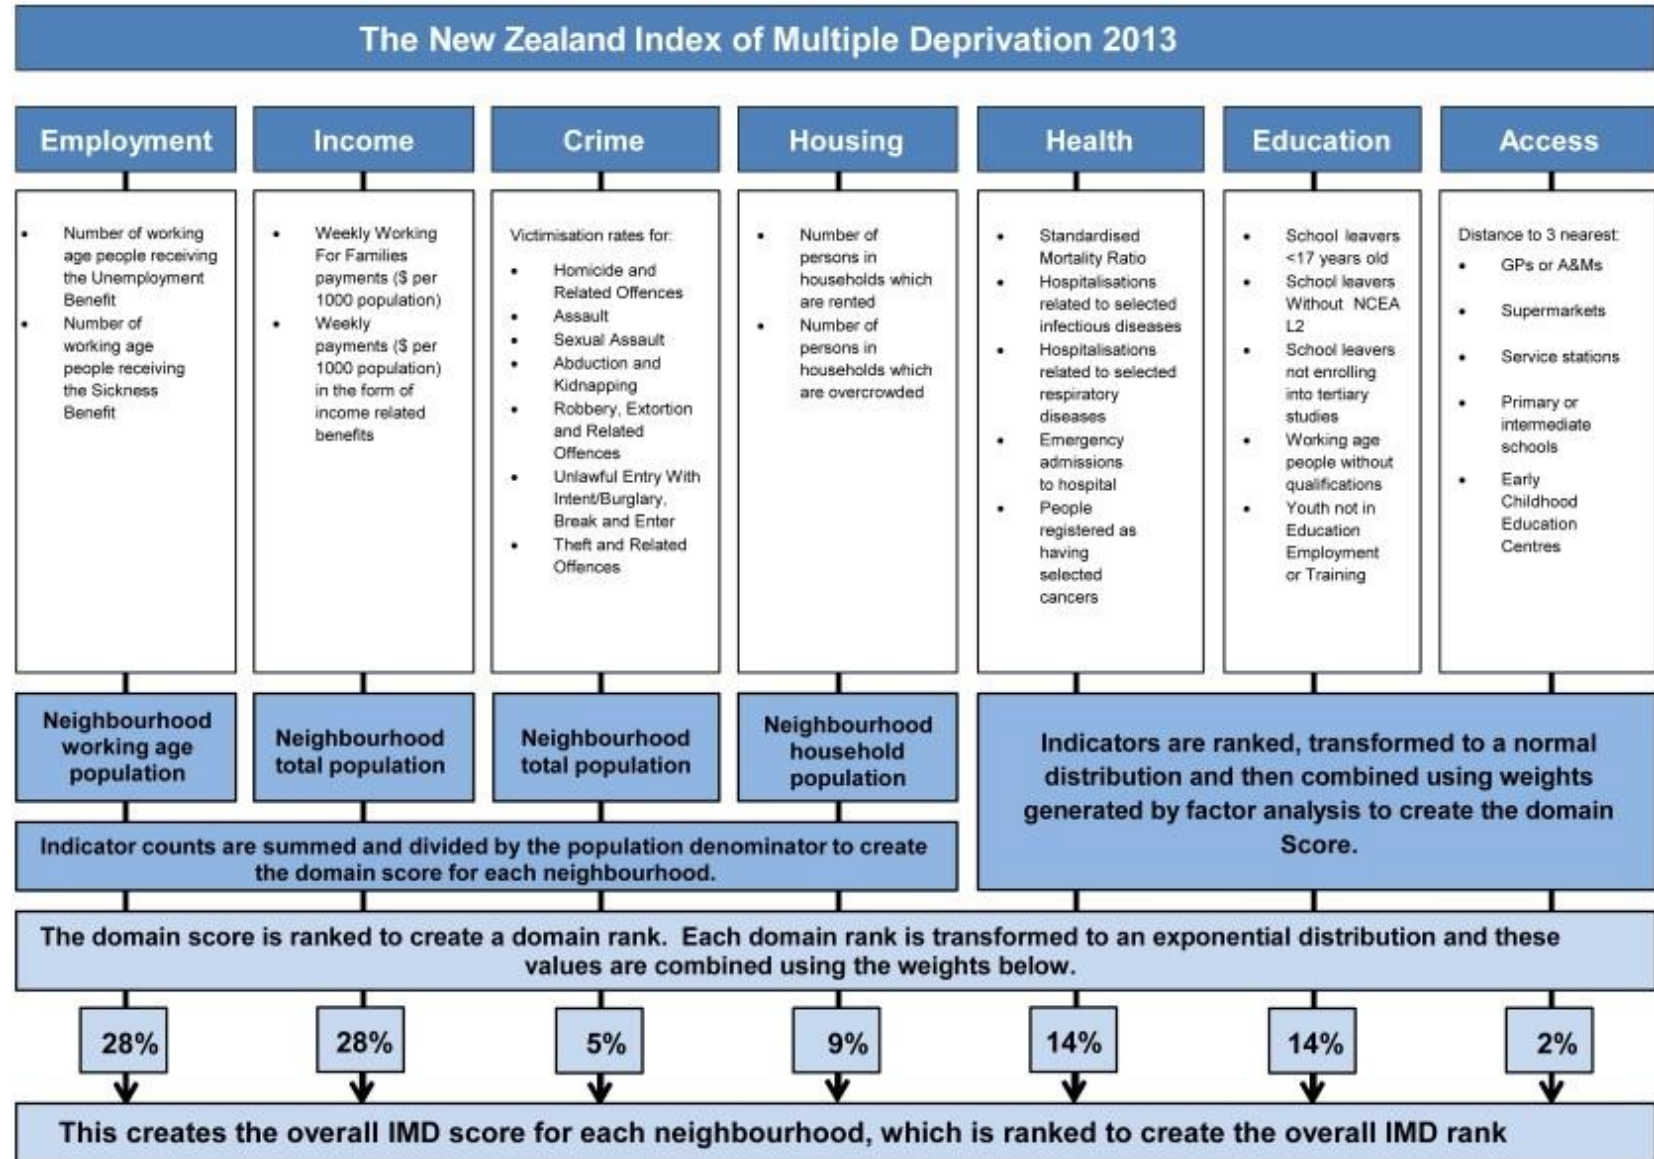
The New Zealand Index of Multiple Deprivation 2013

Employment

- Number of working age people receiving the Unemployment Benefit
- Number of working age people receiving the Sickness Benefit

Neighbourhood working age population

Income

- Weekly Working For Families payments ($ per 1000 population)
- Weekly payments ($ per 1000 population) in the form of income related benefits

Neighbourhood total population

Crime

Victimisation rates for:

- Homicide and Related Offences
- Assault
- Sexual Assault
- Abduction and Kidnapping
- Robbery, Extortion and Related Offences
- Unlawful Entry With Intent/Burglary, Break and Enter
- Theft and Related Offences

Neighbourhood total population

Housing

- Number of persons in households which are rented
- Number of persons in households which are overcrowded

Neighbourhood household population

Indicator counts are summed and divided by the population denominator to create the domain score for each neighbourhood.

Health

- Standardised Mortality Ratio
- Hospitalisations related to selected infectious diseases
- Hospitalisations related to selected respiratory diseases
- Emergency admissions to hospital
- People registered as having selected cancers

Education

- School leavers <17 years old
- School leavers Without NCEA L2
- School leavers not enrolling into tertiary studies
- Working age people without qualifications
- Youth not in Education Employment or Training

Access

Distance to 3 nearest:

- GPs or A&Ms
- Supermarkets
- Service stations
- Primary or intermediate schools
- Early Childhood Education Centres

Indicators are ranked, transformed to a normal distribution and then combined using weights generated by factor analysis to create the domain Score.

The domain score is ranked to create a domain rank. Each domain rank is transformed to an exponential distribution and these values are combined using the weights below.

28%
28%
5%
9%
14%
14%
2%

This creates the overall IMD score for each neighbourhood, which is ranked to create the overall IMD rank